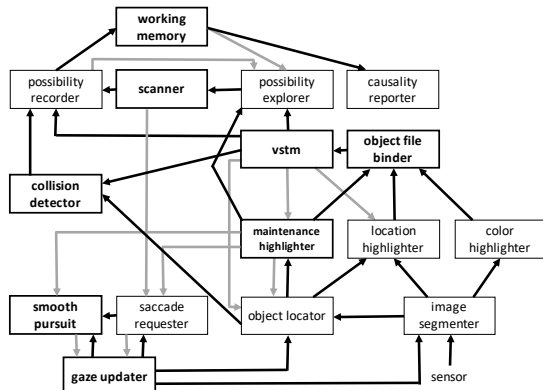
working memory

possibility recorder

scanner

possibility explorer

causality reporter

vstm

object file binder

collision detector

maintenance highlighter

location highlighter

color highlighter

smooth pursuit

saccade requester

object locator

image segmenter

gaze updater

sensor